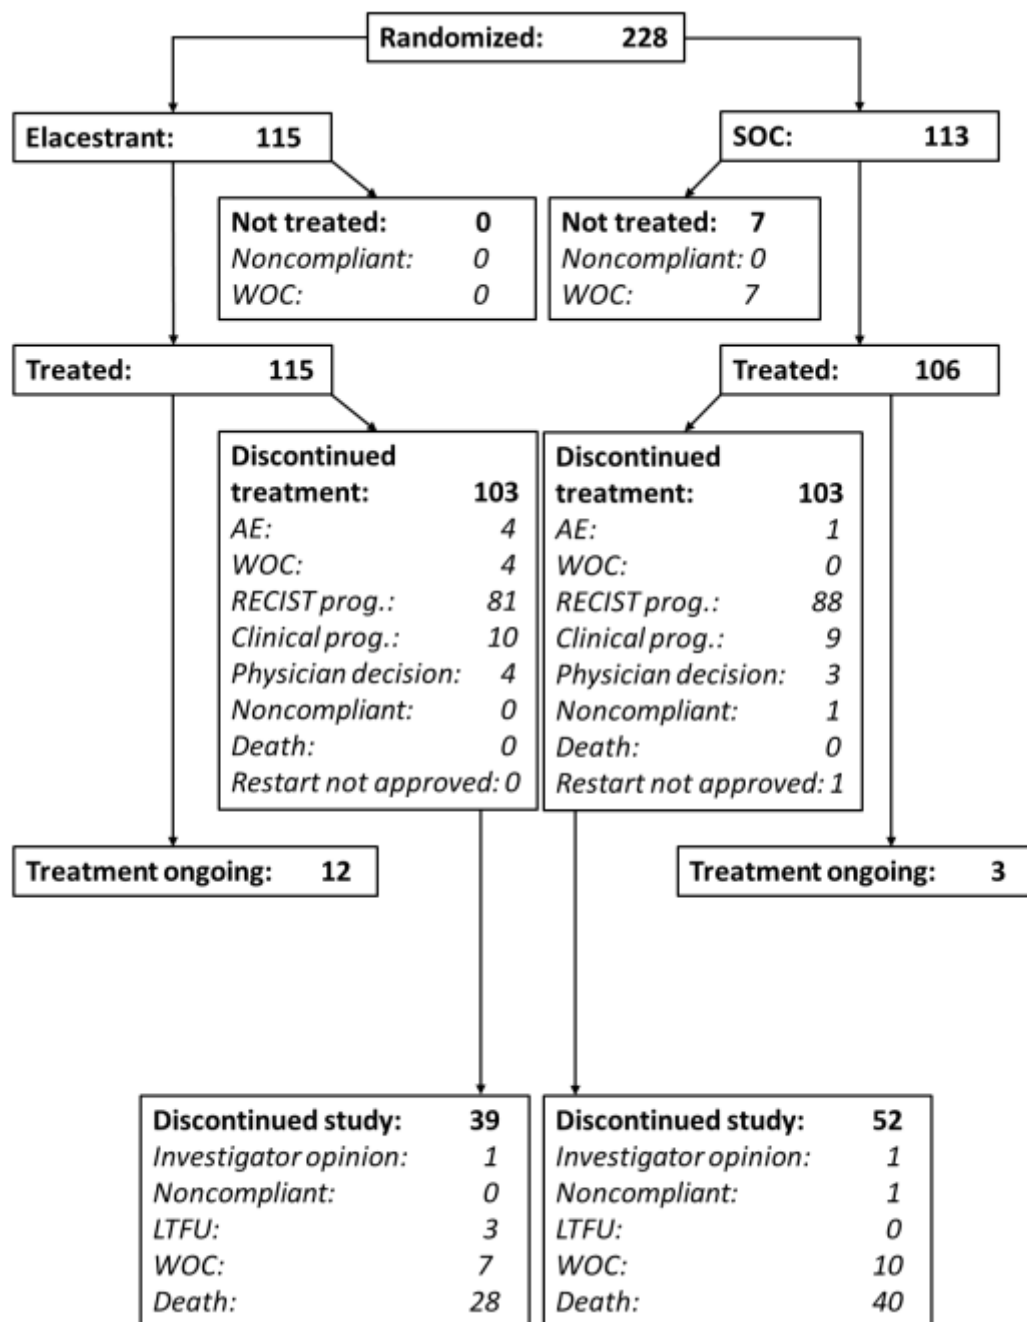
Randomized: 228

Elacestrant: 115

SOC: 113

Not treated: 0
Noncompliant: 0
WOC: 0

Not treated: 7
Noncompliant: 0
WOC: 7

Treated: 115

Treated: 106

Discontinued treatment: 103
AE: 4
WOC: 4
RECIST prog.: 81
Clinical prog.: 10
Physician decision: 4
Noncompliant: 0
Death: 0
Restart not approved: 0

Discontinued treatment: 103
AE: 1
WOC: 0
RECIST prog.: 88
Clinical prog.: 9
Physician decision: 3
Noncompliant: 1
Death: 0
Restart not approved: 1

Treatment ongoing: 12

Treatment ongoing: 3

Discontinued study: 39
Investigator opinion: 1
Noncompliant: 0
LTFU: 3
WOC: 7
Death: 28

Discontinued study: 52
Investigator opinion: 1
Noncompliant: 1
LTFU: 0
WOC: 10
Death: 40